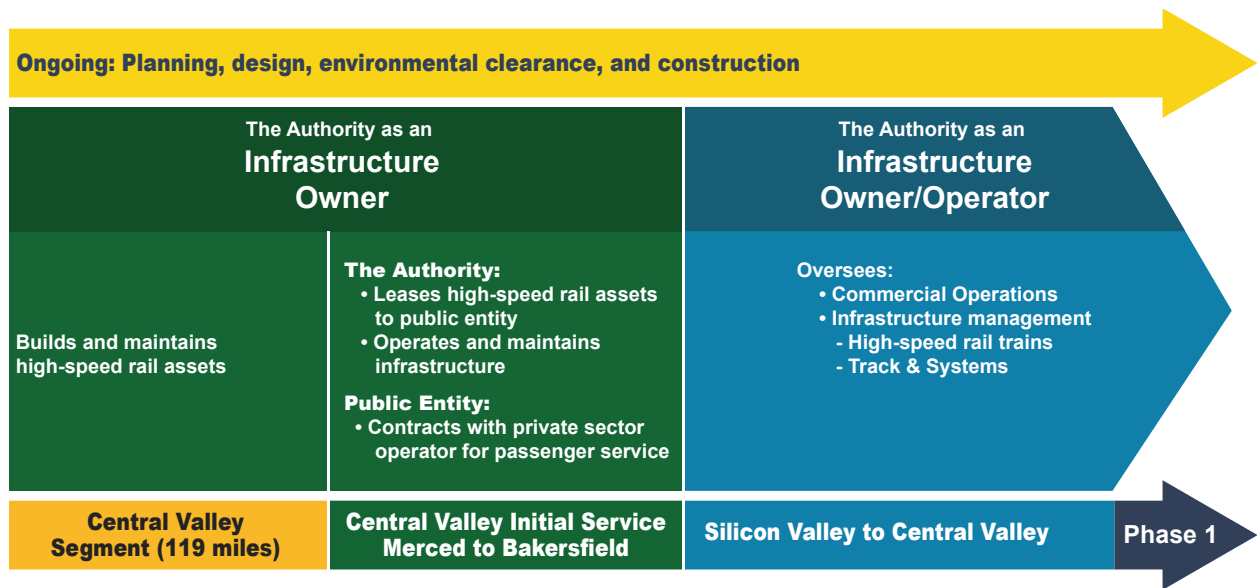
Ongoing: Planning, design, environmental clearance, and construction

The Authority as an
Infrastructure Owner

Builds and maintains high-speed rail assets

The Authority:
• Leases high-speed rail assets to public entity
• Operates and maintains infrastructure

Public Entity:
• Contracts with private sector operator for passenger service

The Authority as an
Infrastructure Owner/Operator

Oversees:
• Commercial Operations
• Infrastructure management
- High-speed rail trains
- Track & Systems

Central Valley Segment (119 miles)

Central Valley Initial Service Merced to Bakersfield

Silicon Valley to Central Valley

Phase 1